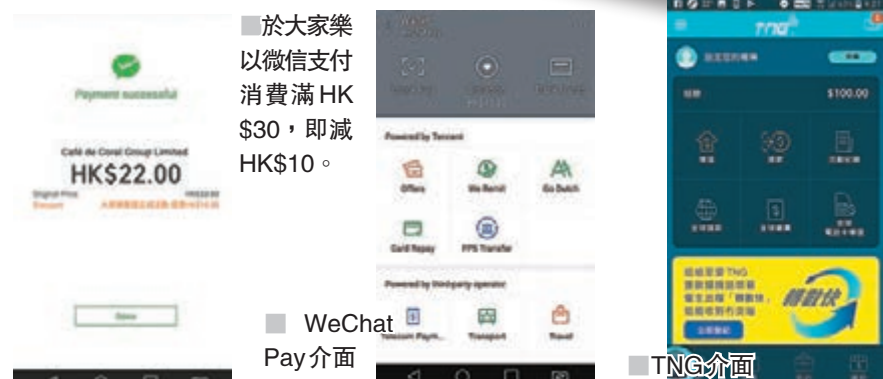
Payment successful

Café de Coral Group Limited

HK$22.00

Original Price

Discount

Done

■於大家樂以微信支付消費滿HK$30，即減HK$10。

Powered by Tencent

Offers

We Remit

Go Dutch

Card Repay

FPS Transfer

Powered by third-party operator

Telecom Paym...

Transport

Travel

■ WeChat Pay介面

TNG

$100.00

■TNG介面